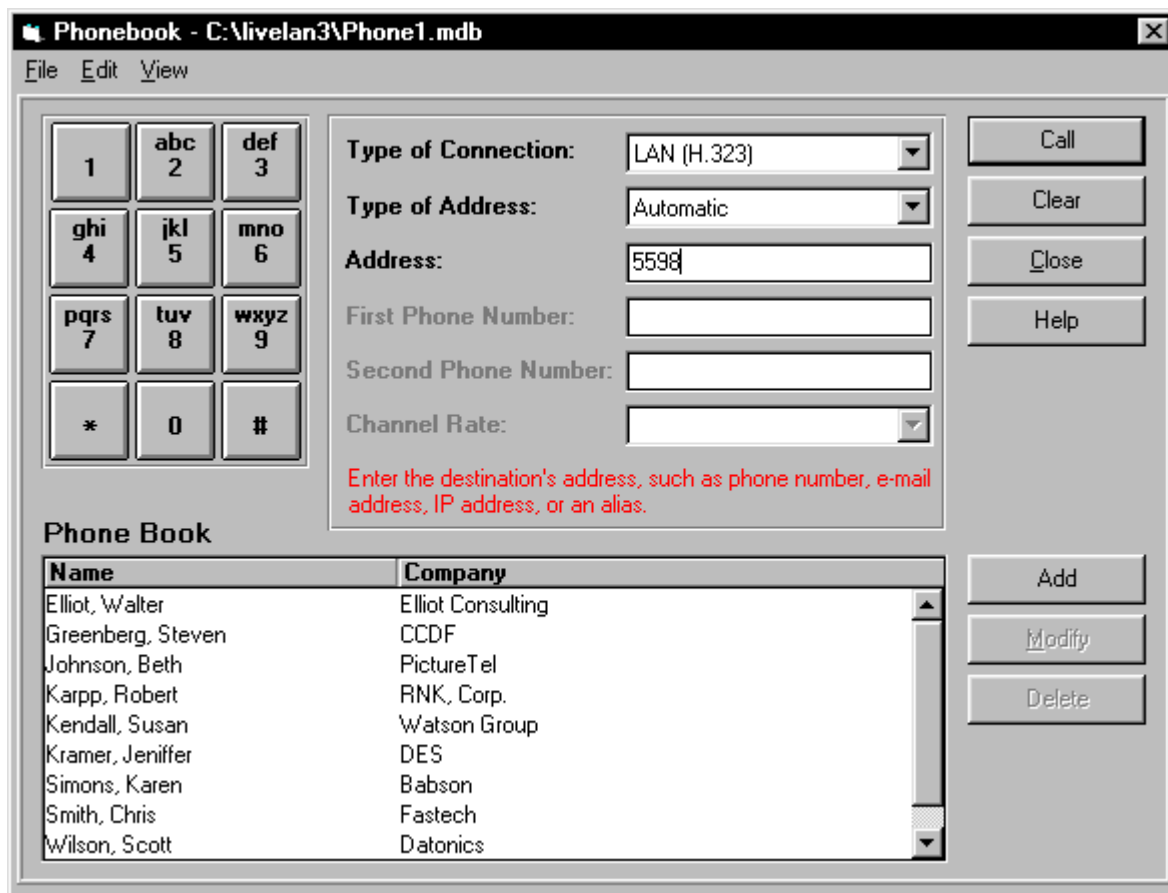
Phonebook - C:\livelan3\Phone1.mdb

File Edit View

1
abc 2
def 3
ghi 4
jkl 5
mno 6
pqrs 7
tuv 8
wxyz 9
*
0
#

Type of Connection: LAN (H.323)
Type of Address: Automatic
Address: 5598
First Phone Number:
Second Phone Number:
Channel Rate:

Enter the destination's address, such as phone number, e-mail address, IP address, or an alias.

Call
Clear
Close
Help

Phone Book

| Name | Company |
|---|---|
| Elliot, Walter | Elliot Consulting |
| Greenberg, Steven | CCDF |
| Johnson, Beth | PictureTel |
| Karpp, Robert | RNK, Corp. |
| Kendall, Susan | Watson Group |
| Kramer, Jeniffer | DES |
| Simons, Karen | Babson |
| Smith, Chris | Fastech |
| Wilson, Scott | Datonics |

Add
Modify
Delete